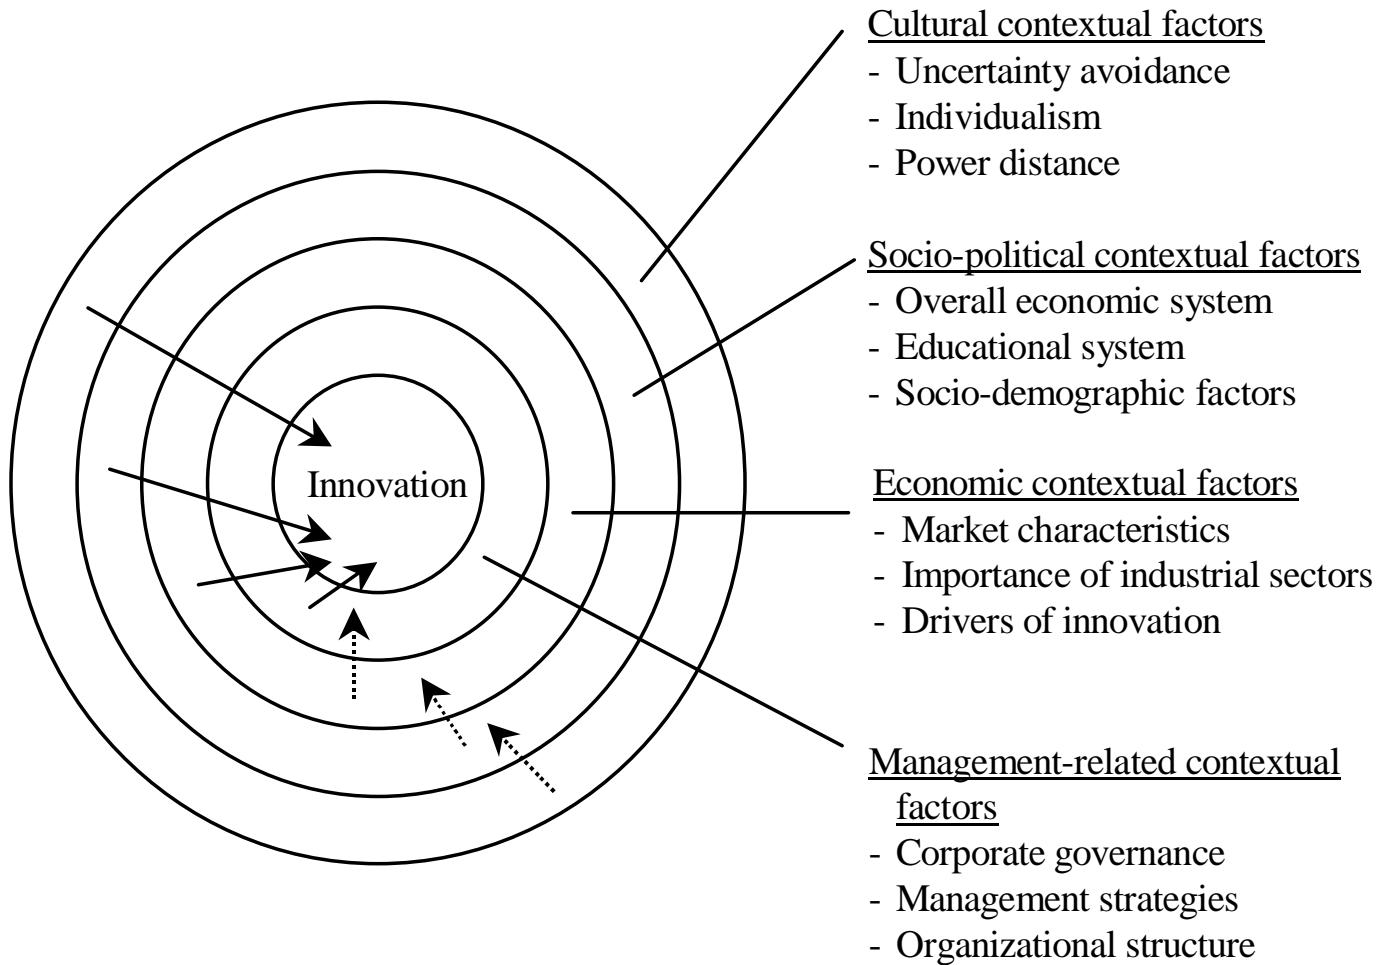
Innovation

Cultural contextual factors
- Uncertainty avoidance
- Individualism
- Power distance

Socio-political contextual factors
- Overall economic system
- Educational system
- Socio-demographic factors

Economic contextual factors
- Market characteristics
- Importance of industrial sectors
- Drivers of innovation

Management-related contextual factors
- Corporate governance
- Management strategies
- Organizational structure